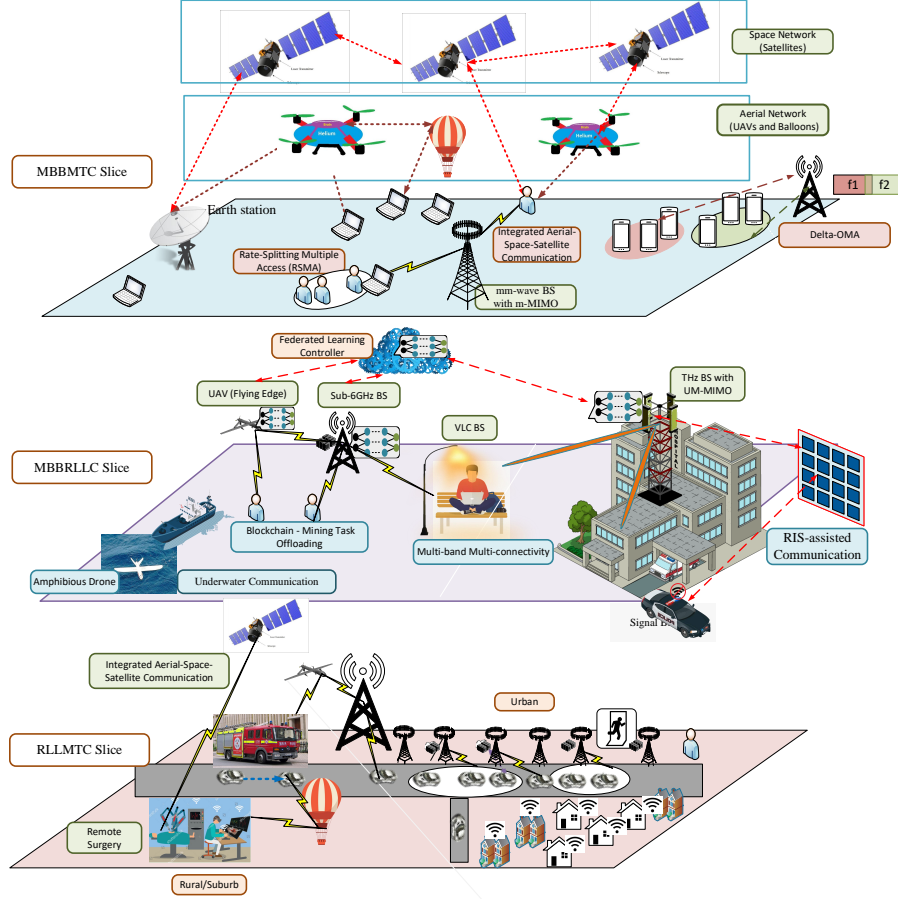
Space Network (Satellites)

Aerial Network (UAVs and Balloons)

Helium

Helium

MBBMTC Slice

Earth station

f1

f2

Rate-Splitting Multiple Access (RSMA)

Integrated Aerial-Space-Satellite Communication

Delta-OMA

mm-wave BS with m-MIMO

Federated Learning Controller

UAV (Flying Edge)

Sub-6GHz BS

THz BS with UM-MIMO

VLC BS

MBBRLLC Slice

Blockchain - Mining Task Offloading

Multi-band Multi-connectivity

RIS-assisted Communication

Amphibious Drone

Underwater Communication

Signal BS

Integrated Aerial-Space-Satellite Communication

Urban

RLLMTC Slice

Remote Surgery

Rural/Suburb